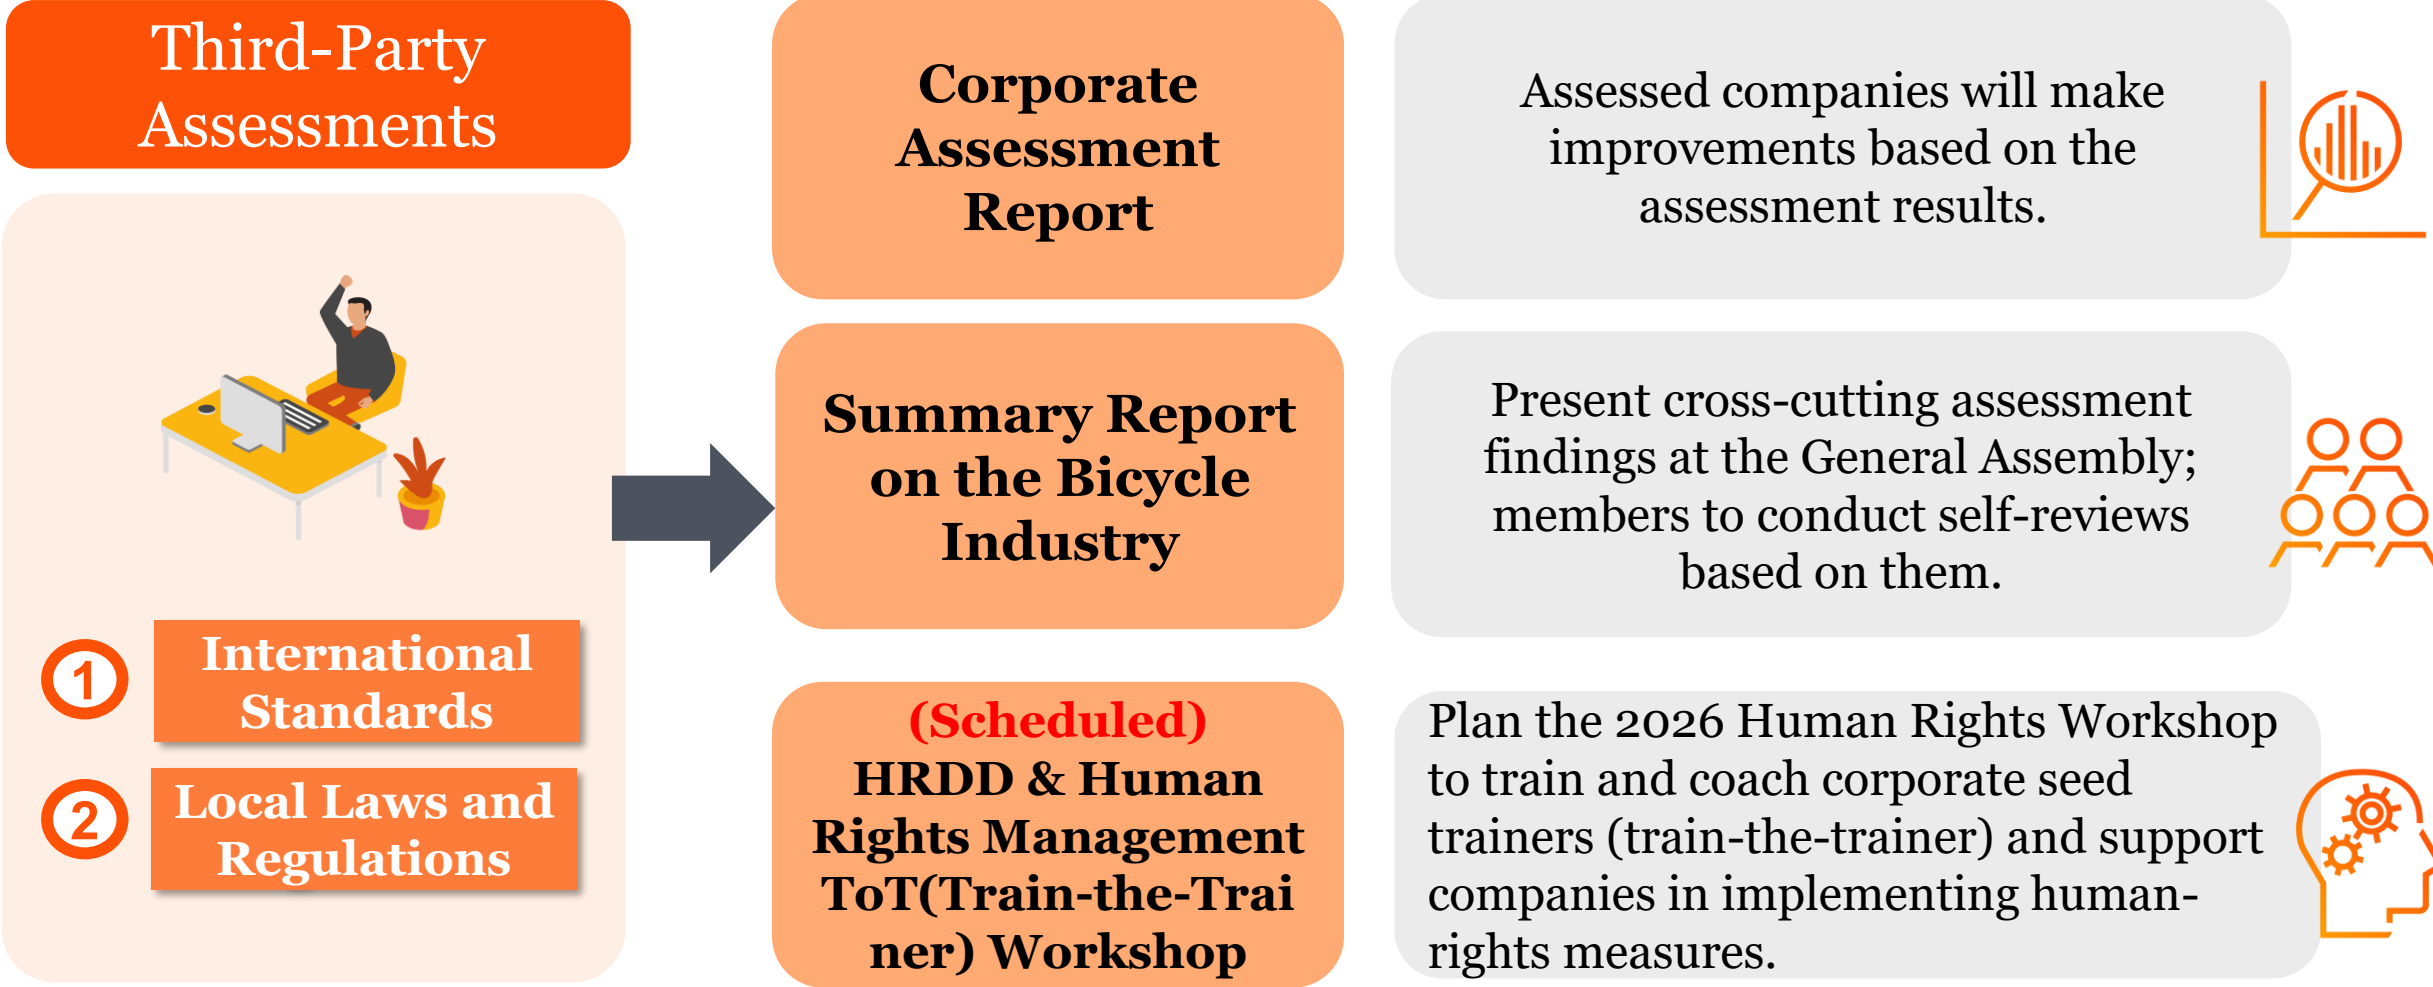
Third-Party Assessments

1 International Standards

2 Local Laws and Regulations

Corporate Assessment Report

Assessed companies will make improvements based on the assessment results.

Summary Report on the Bicycle Industry

Present cross-cutting assessment findings at the General Assembly; members to conduct self-reviews based on them.

(Scheduled) HRDD & Human Rights Management ToT(Train-the-Trainer) Workshop

Plan the 2026 Human Rights Workshop to train and coach corporate seed trainers (train-the-trainer) and support companies in implementing human-rights measures.